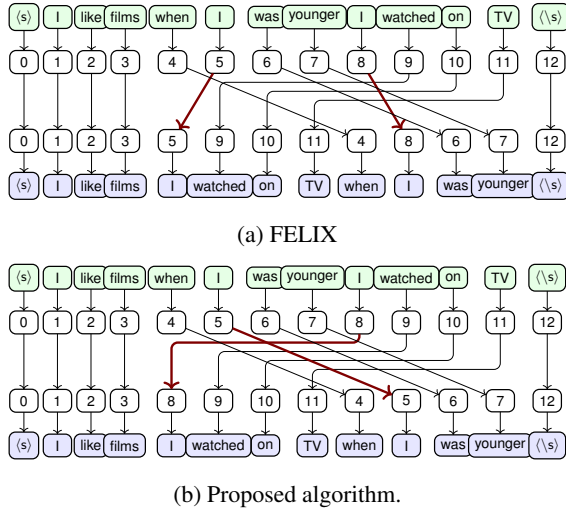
⟨s⟩ I like films when I was younger I watched on TV ⟨\s⟩

0 1 2 3 4 5 6 7 8 9 10 11 12

0 1 2 3 5 9 10 11 4 8 6 7 12

⟨s⟩ I like films I watched on TV when I was younger ⟨\s⟩

(a) FELIX

⟨s⟩ I like films when I was younger I watched on TV ⟨\s⟩

0 1 2 3 4 5 6 7 8 9 10 11 12

0 1 2 3 8 9 10 11 4 5 6 7 12

⟨s⟩ I like films I watched on TV when I was younger ⟨\s⟩

(b) Proposed algorithm.